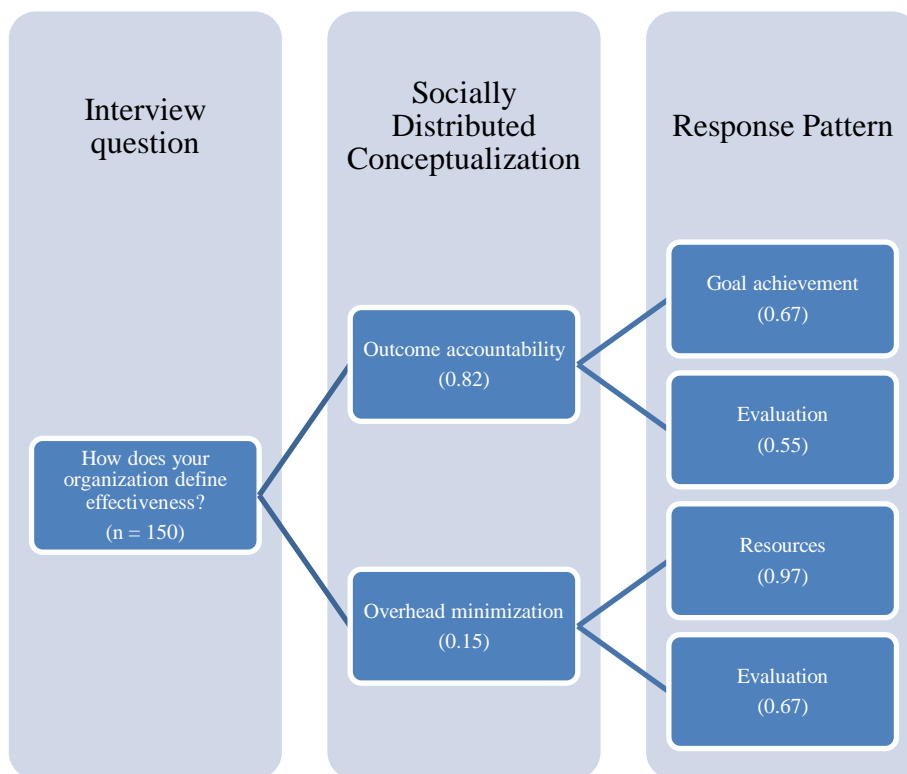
Interview question

Socially Distributed Conceptualization

Response Pattern

How does your organization define effectiveness?
(n = 150)

Outcome accountability
(0.82)

Overhead minimization
(0.15)

Goal achievement
(0.67)

Evaluation
(0.55)

Resources
(0.97)

Evaluation
(0.67)